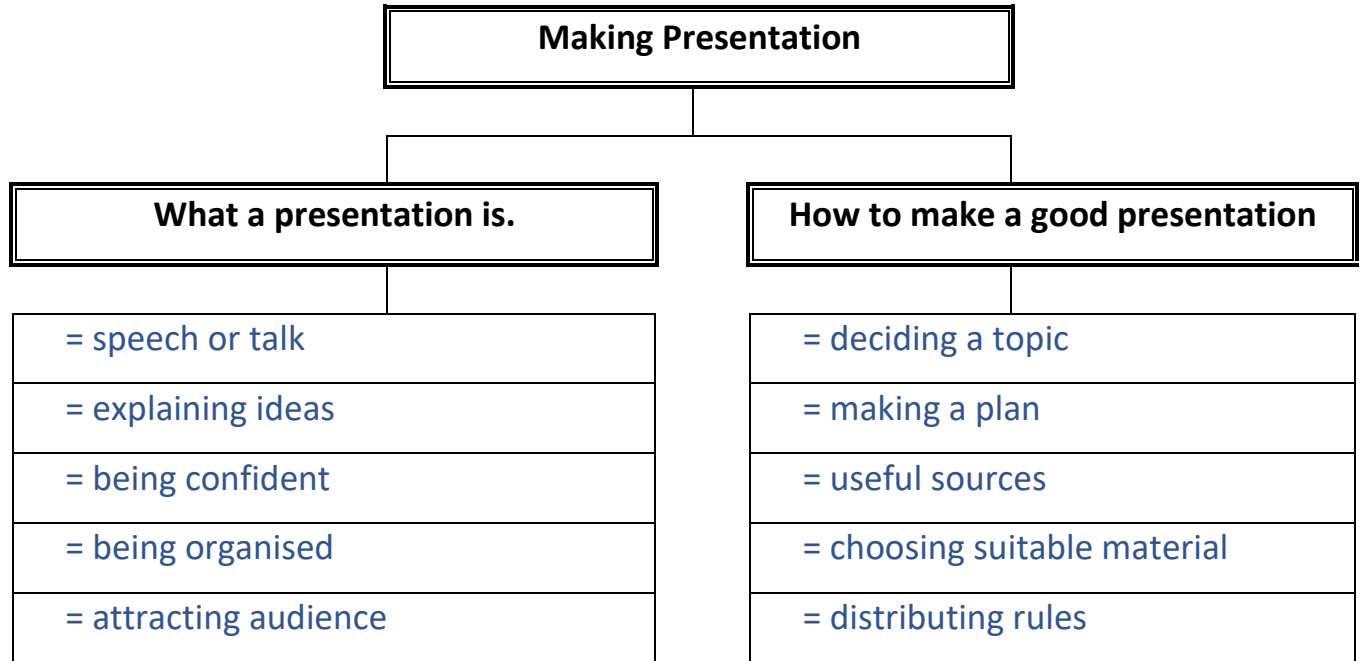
Making Presentation

What a presentation is.

= speech or talk

= explaining ideas

= being confident

= being organised

= attracting audience

How to make a good presentation

= deciding a topic

= making a plan

= useful sources

= choosing suitable material

= distributing rules